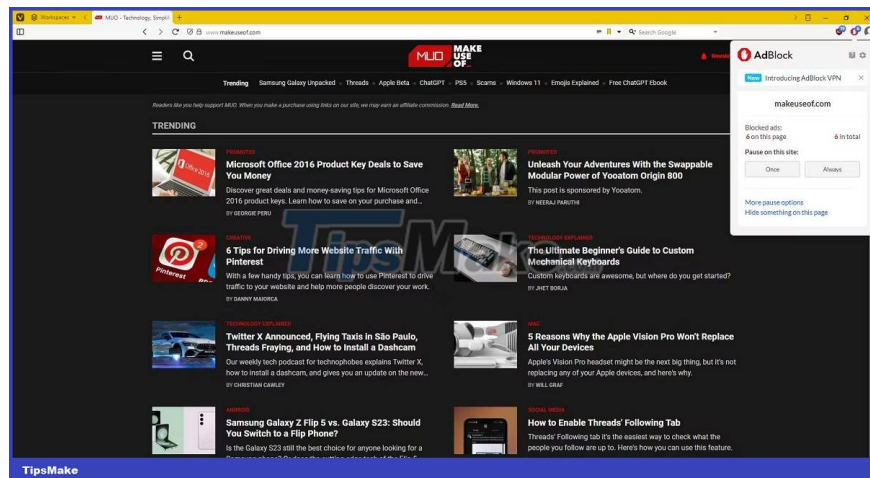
Workspaces MUO - Technology, Simpl

www.makeuseof.com

Search Google

MUO MAKE USE OF

Trending Samsung Galaxy Unpacked • Threads • Apple Beta • ChatGPT • PS5 • Scams • Windows 11 • Emojis Explained • Free ChatGPT Ebook

Readers like you help support MUO. When you make a purchase using links on our site, we may earn an affiliate commission. Read More.

TRENDING

PROMOTED
Microsoft Office 2016 Product Key Deals to Save You Money
Discover great deals and money-saving tips for Microsoft Office 2016 product keys. Learn how to save on your purchase and...
BY GEORGIE PERU

PROMOTED
Unleash Your Adventures With the Swappable Modular Power of Yooatom Origin 800
This post is sponsored by Yooatom.
BY NEERAJ PARUTHI

CREATIVE
6 Tips for Driving More Website Traffic With Pinterest
With a few handy tips, you can learn how to use Pinterest to drive traffic to your website and help more people discover your work.
BY DANNY MAIORCA

TECHNOLOGY EXPLAINED
The Ultimate Beginner's Guide to Custom Mechanical Keyboards
Custom keyboards are awesome, but where do you get started?
BY JHET BORJA

TECHNOLOGY EXPLAINED
Twitter X Announced, Flying Taxis in São Paulo, Threads Fraying, and How to Install a Dashcam
Our weekly tech podcast for technophobes explains Twitter X, how to install a dashcam, and gives you an update on the new...
BY CHRISTIAN CAWLEY

MAC
5 Reasons Why the Apple Vision Pro Won't Replace All Your Devices
Apple's Vision Pro headset might be the next big thing, but it's not replacing any of your Apple devices, and here's why.
BY WILL GRAF

ANDROID
Samsung Galaxy Z Flip 5 vs. Galaxy S23: Should You Switch to a Flip Phone?
Is the Galaxy S23 still the best choice for anyone looking for a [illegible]

SOCIAL MEDIA
How to Enable Threads' Following Tab
Threads' Following tab it's the easiest way to check what the people you follow are up to. Here's how you can use this feature.

AdBlock
New Introducing AdBlock VPN
makeuseof.com
Blocked ads:
6 on this page 6 in total
Pause on this site:
Once Always
More pause options
Hide something on this page

TipsMake